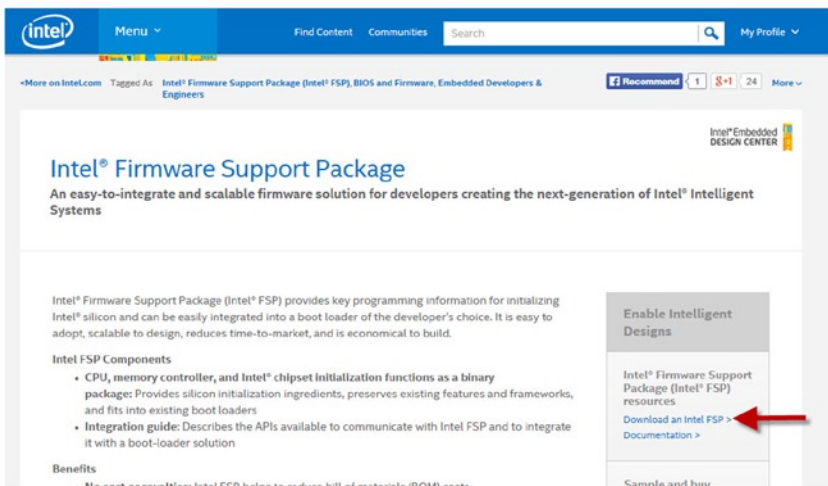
intel

Menu

Find Content Communities Search

My Profile

<More on Intel.com Tagged As Intel® Firmware Support Package (Intel® FSP), BIOS and Firmware, Embedded Developers & Engineers

Recommend 1 g+1 24 More

Intel® Embedded DESIGN CENTER

Intel® Firmware Support Package

An easy-to-integrate and scalable firmware solution for developers creating the next-generation of Intel® Intelligent Systems

Intel® Firmware Support Package (Intel® FSP) provides key programming information for initializing Intel® silicon and can be easily integrated into a boot loader of the developer's choice. It is easy to adopt, scalable to design, reduces time-to-market, and is economical to build.

Intel FSP Components

• CPU, memory controller, and Intel® chipset initialization functions as a binary package: Provides silicon initialization ingredients, preserves existing features and frameworks, and fits into existing boot loaders

• Integration guide: Describes the APIs available to communicate with Intel FSP and to integrate it with a boot-loader solution

Benefits

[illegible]

Enable Intelligent Designs

Intel® Firmware Support Package (Intel® FSP) resources

Download an Intel FSP >

Documentation >

Sample and buy